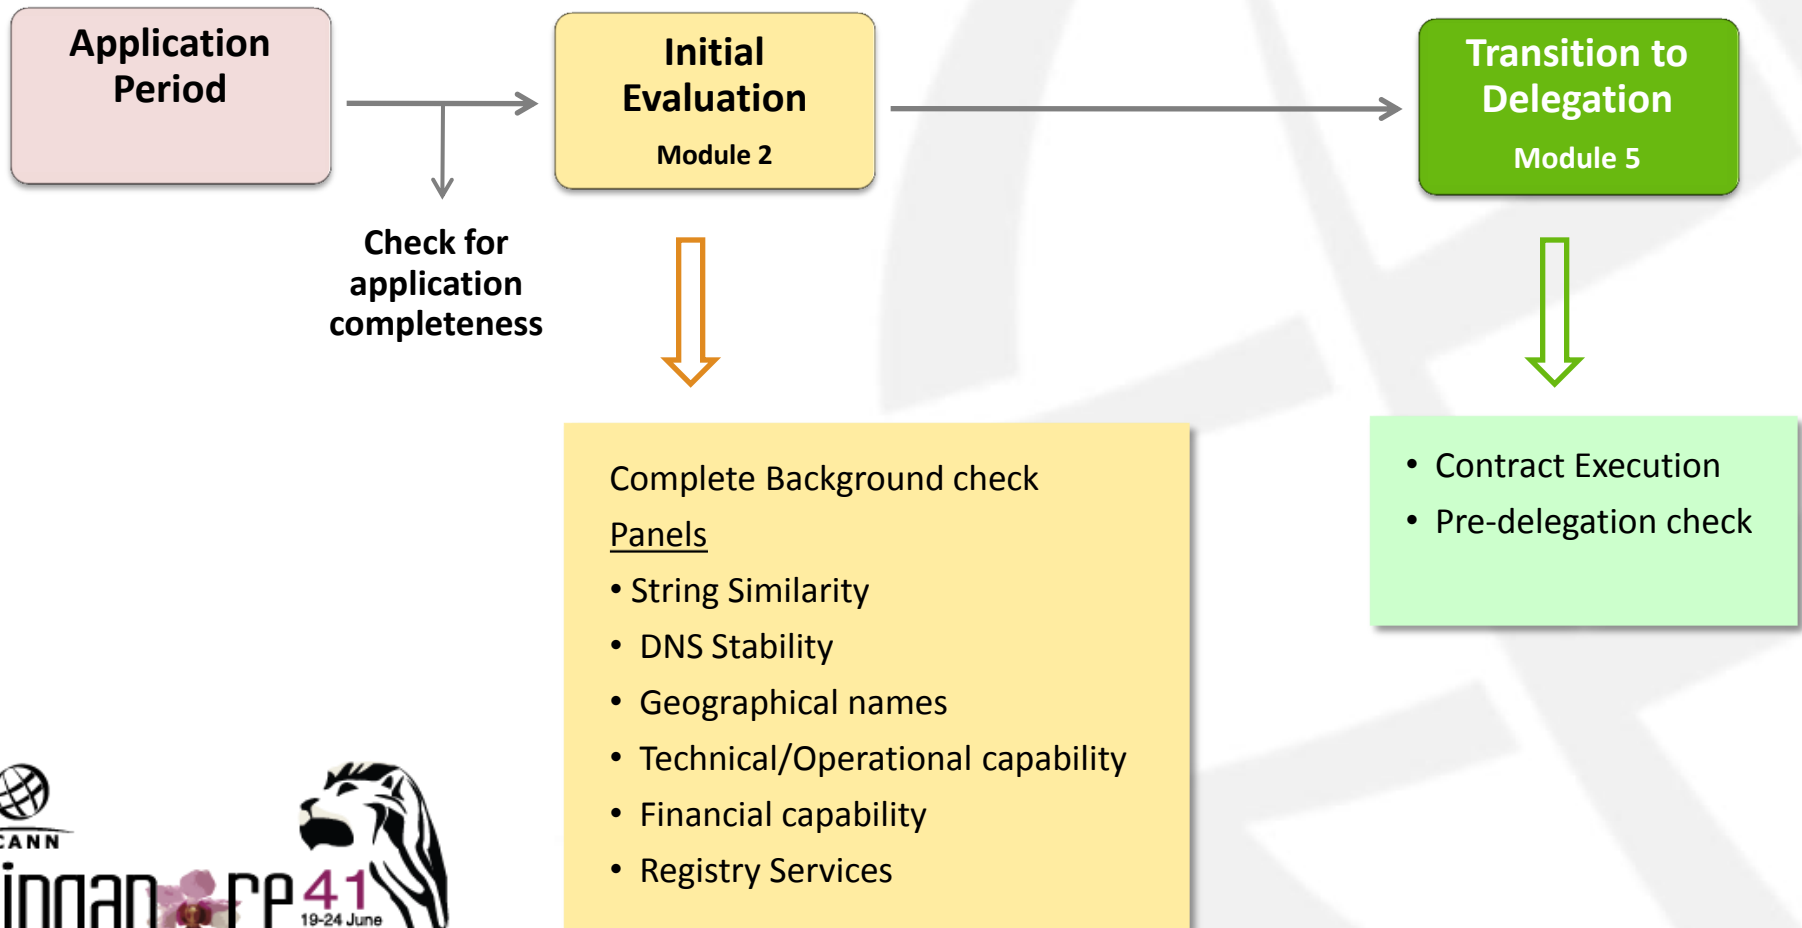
Application Period

Initial Evaluation
Module 2

Transition to Delegation
Module 5

Check for application completeness

Complete Background check
Panels
• String Similarity
• DNS Stability
• Geographical names
• Technical/Operational capability
• Financial capability
• Registry Services

• Contract Execution
• Pre-delegation check

CANN
inqan re 41
19-24 June